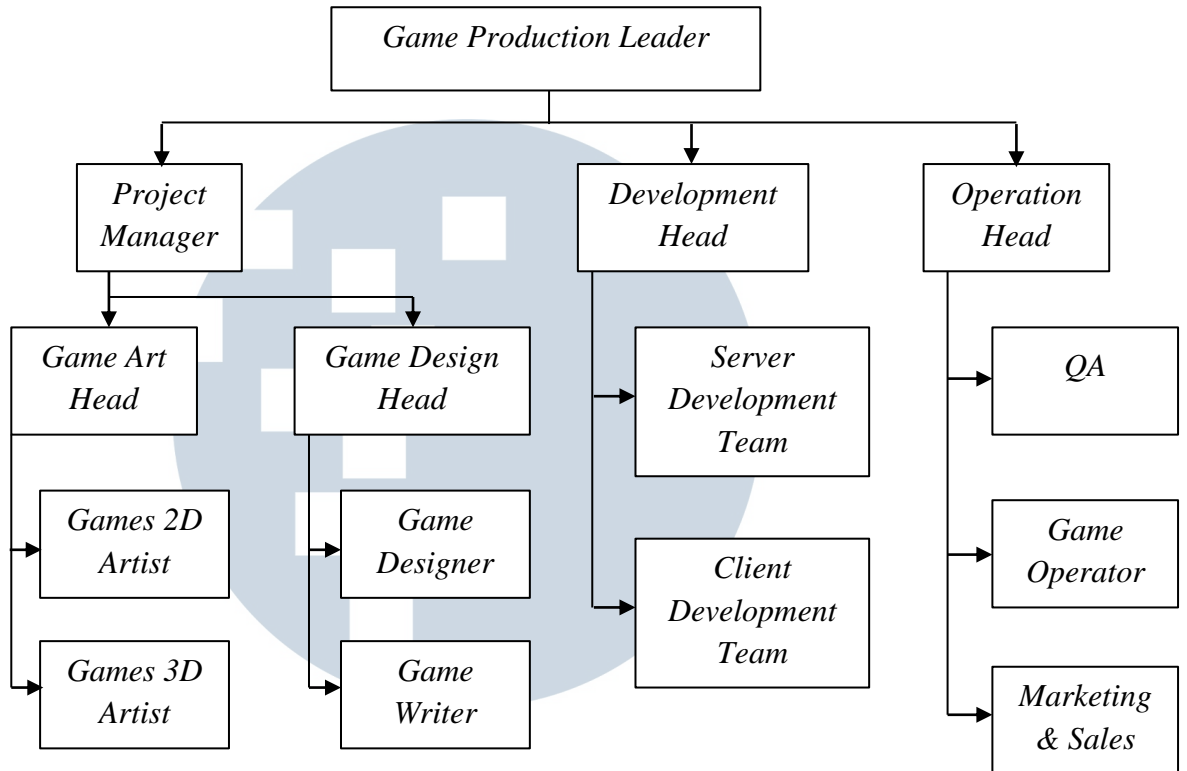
Game Production Leader

Project Manager

Development Head

Operation Head

Game Art Head

Game Design Head

Server Development Team

QA

Games 2D Artist

Game Designer

Client Development Team

Game Operator

Games 3D Artist

Game Writer

Marketing & Sales